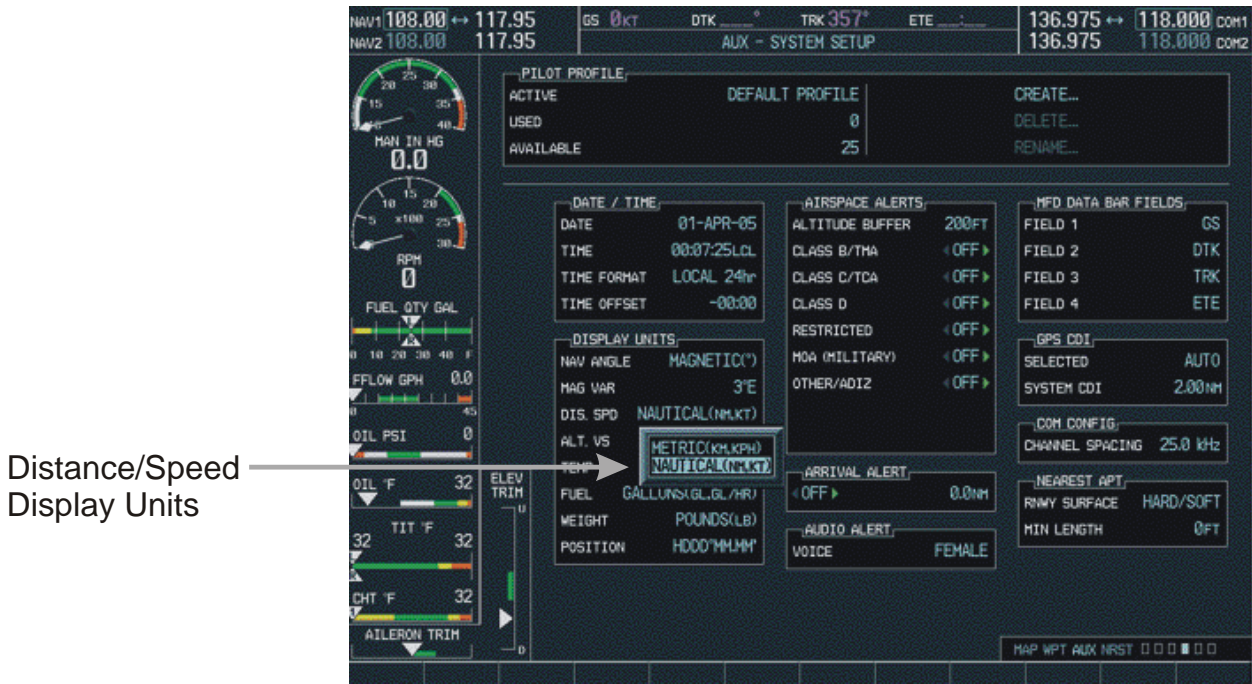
NAV1 108.00 ↔ 117.95
NAV2 108.00 117.95

GS 0KT DTK ___° TRK 357° ETE __:__

AUX - SYSTEM SETUP

136.975 ↔ 118.000 COM1
136.975 118.000 COM2

25 20 30 15 35 10 40
MAN IN HG
0.0

15 10 20 5 x100 25 30
RPM
0

FUEL QTY GAL
0 10 20 30 40 F
FFLOW GPH 0.0
0 45
OIL PSI 0
OIL °F 32
TIT °F 32 32
CHT °F 32
AILERON TRIM
ELEV TRIM
U
D

PILOT PROFILE
| ACTIVE | DEFAULT PROFILE |
|---|---|
| USED | 0 |
| AVAILABLE | 25 |

CREATE...
DELETE...
RENAME...

DATE / TIME
| DATE | 01-APR-05 |
|---|---|
| TIME | 00:07:25LCL |
| TIME FORMAT | LOCAL 24hr |
| TIME OFFSET | -00:00 |

DISPLAY UNITS
| NAV ANGLE | MAGNETIC(°) |
|---|---|
| MAG VAR | 3°E |
| DIS. SPD | NAUTICAL(NM,KT) |
| ALT. VS | |
| TEMP | |
| FUEL | GALLONS(GL,GL/HR) |
| WEIGHT | POUNDS(LB) |
| POSITION | HDDD°MM.MM' |

METRIC(KM,KPH)
NAUTICAL(NM,KT)

AIRSPACE ALERTS
| ALTITUDE BUFFER | 200FT |
|---|---|
| CLASS B/TMA | OFF |
| CLASS C/TCA | OFF |
| CLASS D | OFF |
| RESTRICTED | OFF |
| MOA (MILITARY) | OFF |
| OTHER/ADIZ | OFF |

ARRIVAL ALERT
OFF 0.0NM

AUDIO ALERT
VOICE FEMALE

MFD DATA BAR FIELDS
| FIELD 1 | GS |
|---|---|
| FIELD 2 | DTK |
| FIELD 3 | TRK |
| FIELD 4 | ETE |

GPS CDI
| SELECTED | AUTO |
|---|---|
| SYSTEM CDI | 2.00NM |

COM CONFIG
CHANNEL SPACING 25.0 kHz

NEAREST APT
| RNWY SURFACE | HARD/SOFT |
|---|---|
| MIN LENGTH | 0FT |

MAP WPT AUX NRST

Distance/Speed Display Units